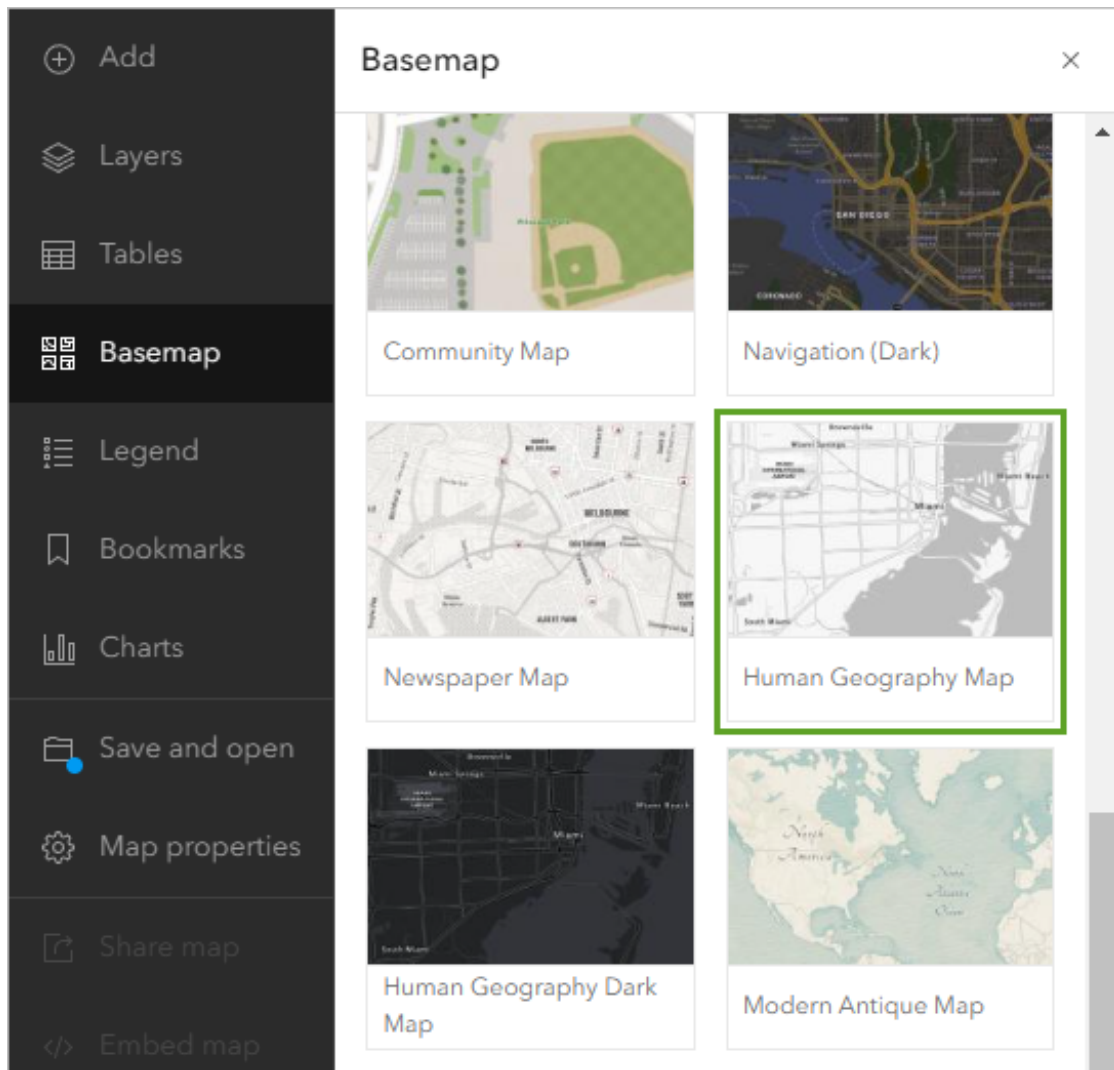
Add
Layers
Tables
Basemap
Legend
Bookmarks
Charts
Save and open
Map properties
Share map
Embed map

Basemap
×

SAN DIEGO
CORONADO
Community Map
Navigation (Dark)

MELBOURNE
Newspaper Map

Brownsville
Miami Springs
Miami Beach
Miami
South Miami
Human Geography Map

Brownsville
Miami Springs
Miami Beach
Miami
South Miami
Human Geography Dark Map

North America
North Atlantic Ocean
Modern Antique Map